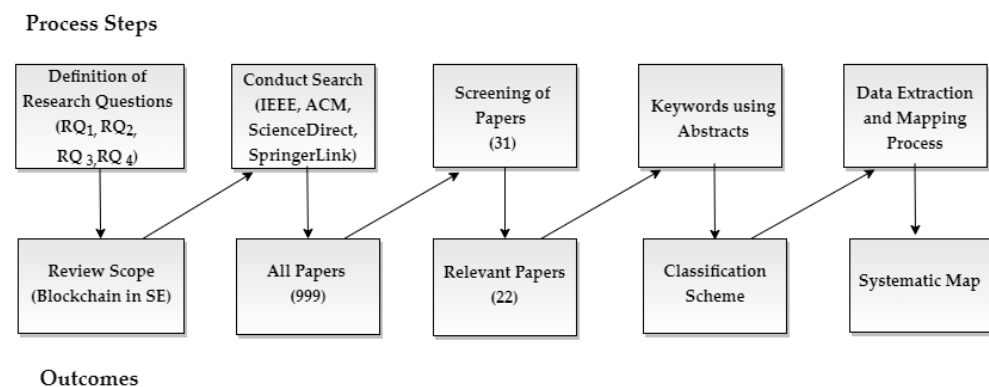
Process Steps

Definition of Research Questions ($RQ_1$, $RQ_2$, $RQ_3$, $RQ_4$)

Conduct Search (IEEE, ACM, ScienceDirect, SpringerLink)

Screening of Papers (31)

Keywords using Abstracts

Data Extraction and Mapping Process

Review Scope (Blockchain in SE)

All Papers (999)

Relevant Papers (22)

Classification Scheme

Systematic Map

Outcomes